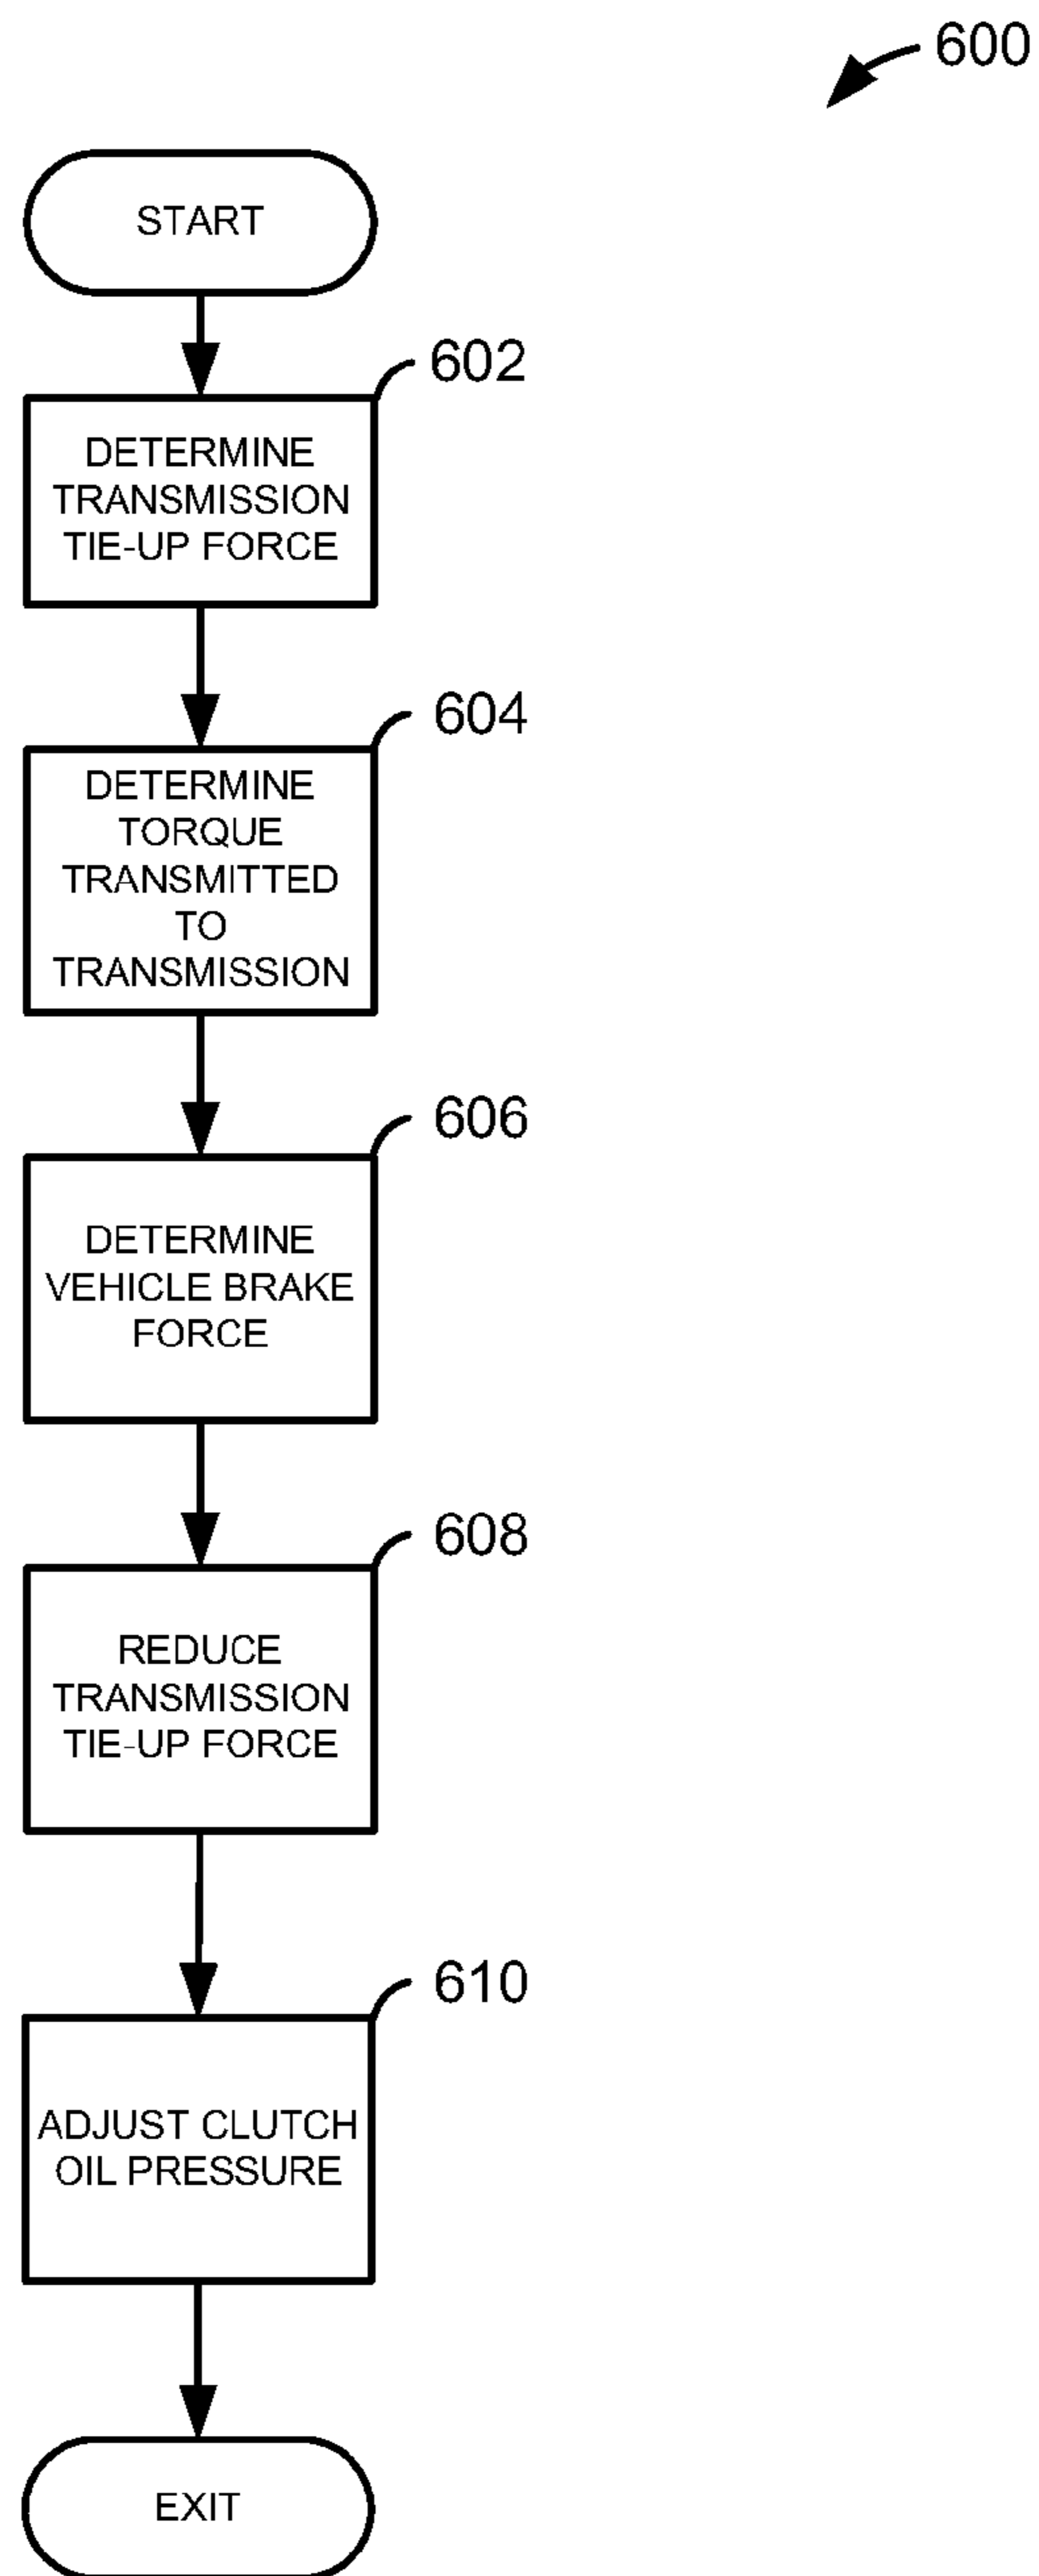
600

START

602

DETERMINE TRANSMISSION TIE-UP FORCE

604

DETERMINE TORQUE TRANSMITTED TO TRANSMISSION

606

DETERMINE VEHICLE BRAKE FORCE

608

REDUCE TRANSMISSION TIE-UP FORCE

610

ADJUST CLUTCH OIL PRESSURE

EXIT